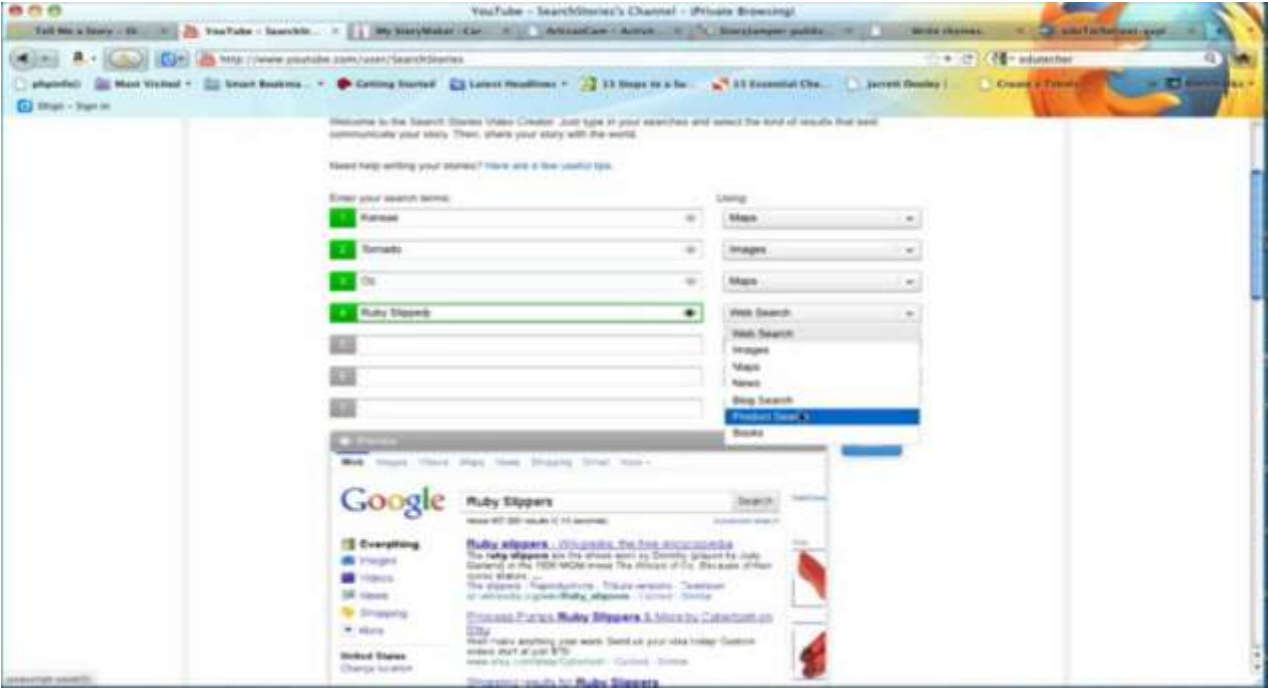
YouTube - SearchStories's Channel - (Private Browsing)

Tell Me a Story - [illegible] | YouTube - SearchSt... | My StoryMaker - Car... | ArtisanCam - Activit... | Storyjumper: publis... | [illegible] | Write stories | edutechtour.yout...

http://www.youtube.com/user/SearchStories

edutecher

Most Visited | Smart Bookma... | Getting Started | Latest Headlines | 15 Steps to a Su... | 15 Essential Che... | Jarrett Dooley | Create a Timeline | Bookmarks

Skype - Sign in

Welcome to the Search Stories Video Creator. Just type in your searches and select the kind of results that best communicate your story. Then, share your story with the world.

Need help writing your stories? Here are a few useful tips.

Enter your search terms:

Using:

1 Kansas

Maps

2 Tornado

Images

3 Oz

Maps

4 Ruby Slippers

Web Search

5

6

7

Web Search
Images
Maps
News
Blog Search
Product Search
Books

Preview

Web Images Videos Maps News Shopping Gmail more

Google

Ruby Slippers

Search

About 407,000 results (0.10 seconds)

Everything
Images
Videos
News
Shopping
More

United States
Change location

Ruby slippers - Wikipedia, the free encyclopedia
The ruby slippers are the shoes worn by Dorothy (played by Judy Garland) in the 1939 MGM movie The Wizard of Oz. Because of their iconic stature ...

Princess Pumps Ruby Slippers & More by Cabertooth on Etsy

Shopping results for Ruby Slippers